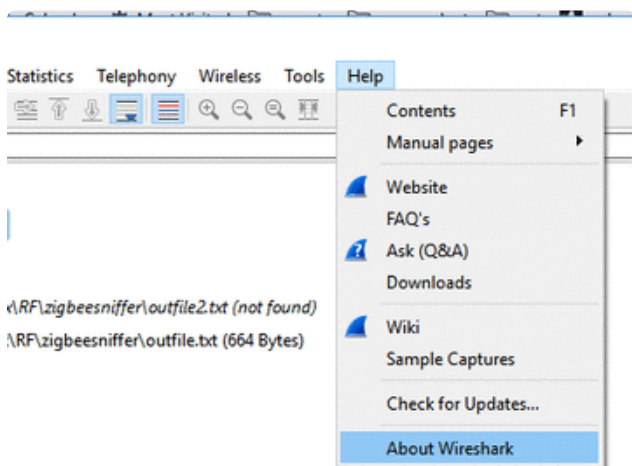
Statistics Telephony Wireless Tools Help

Contents F1
Manual pages
Website
FAQ's
Ask (Q&A)
Downloads
Wiki
Sample Captures
Check for Updates...
About Wireshark

\RF\zigbeesniffer\outfile2.txt (not found)
\RF\zigbeesniffer\outfile.txt (664 Bytes)